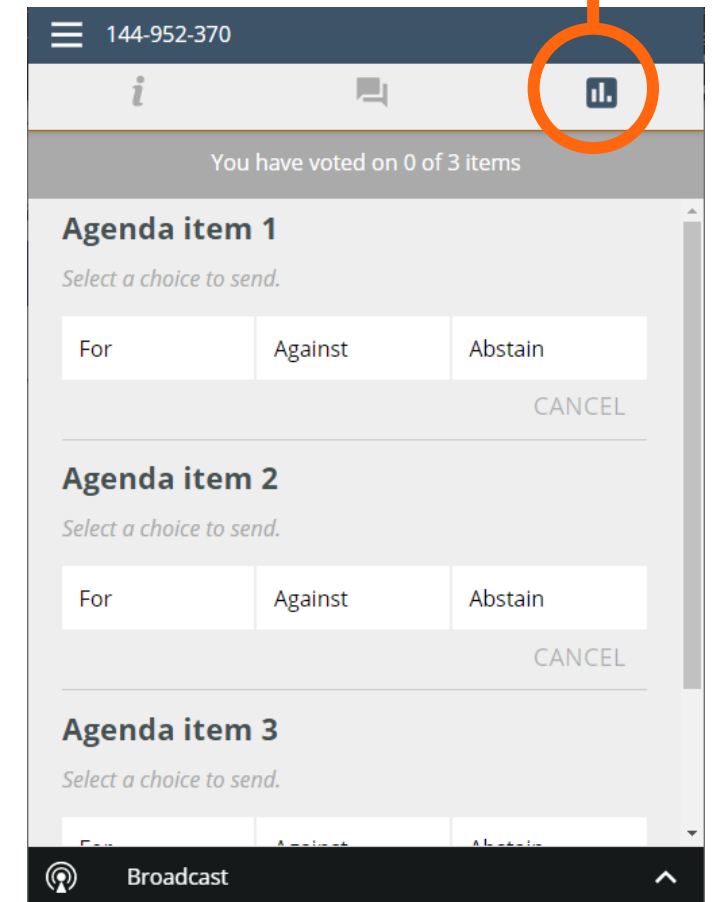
144-952-370

i

You have voted on 0 of 3 items

Agenda item 1

Select a choice to send.

| For | Against | Abstain |
|---|---|---|

CANCEL

Agenda item 2

Select a choice to send.

| For | Against | Abstain |
|---|---|---|

CANCEL

Agenda item 3

Select a choice to send.

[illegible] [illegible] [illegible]

Broadcast